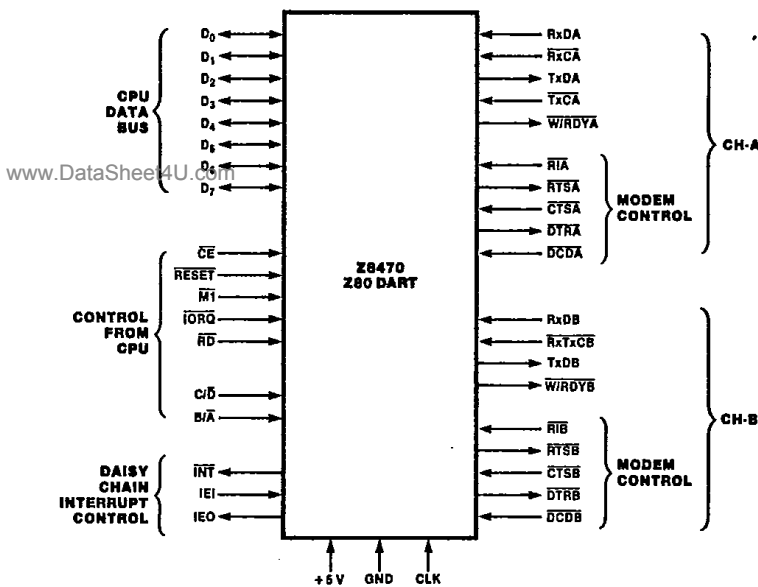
CPU DATA BUS

$D_0$
$D_1$
$D_2$
$D_3$
$D_4$
$D_5$
$D_6$
$D_7$

www.DataSheet4U.com

CONTROL FROM CPU

$\overline{CE}$
$\overline{RESET}$
$\overline{M1}$
$\overline{IORQ}$
$\overline{RD}$
C/$\overline{D}$
B/$\overline{A}$

DAISY CHAIN INTERRUPT CONTROL

$\overline{INT}$
IEI
IEO

Z8470
Z80 DART

+5 V
GND
CLK

RxDA
$\overline{RxCA}$
TxDA
$\overline{TxCA}$
$\overline{W/RDYA}$
$\overline{RIA}$
$\overline{RTSA}$
$\overline{CTSA}$
$\overline{DTRA}$
$\overline{DCDA}$

MODEM CONTROL

CH-A

RxDB
$\overline{RxTxCB}$
TxDB
$\overline{W/RDYB}$
$\overline{RIB}$
$\overline{RTSB}$
$\overline{CTSB}$
$\overline{DTRB}$
$\overline{DCDB}$

MODEM CONTROL

CH-B